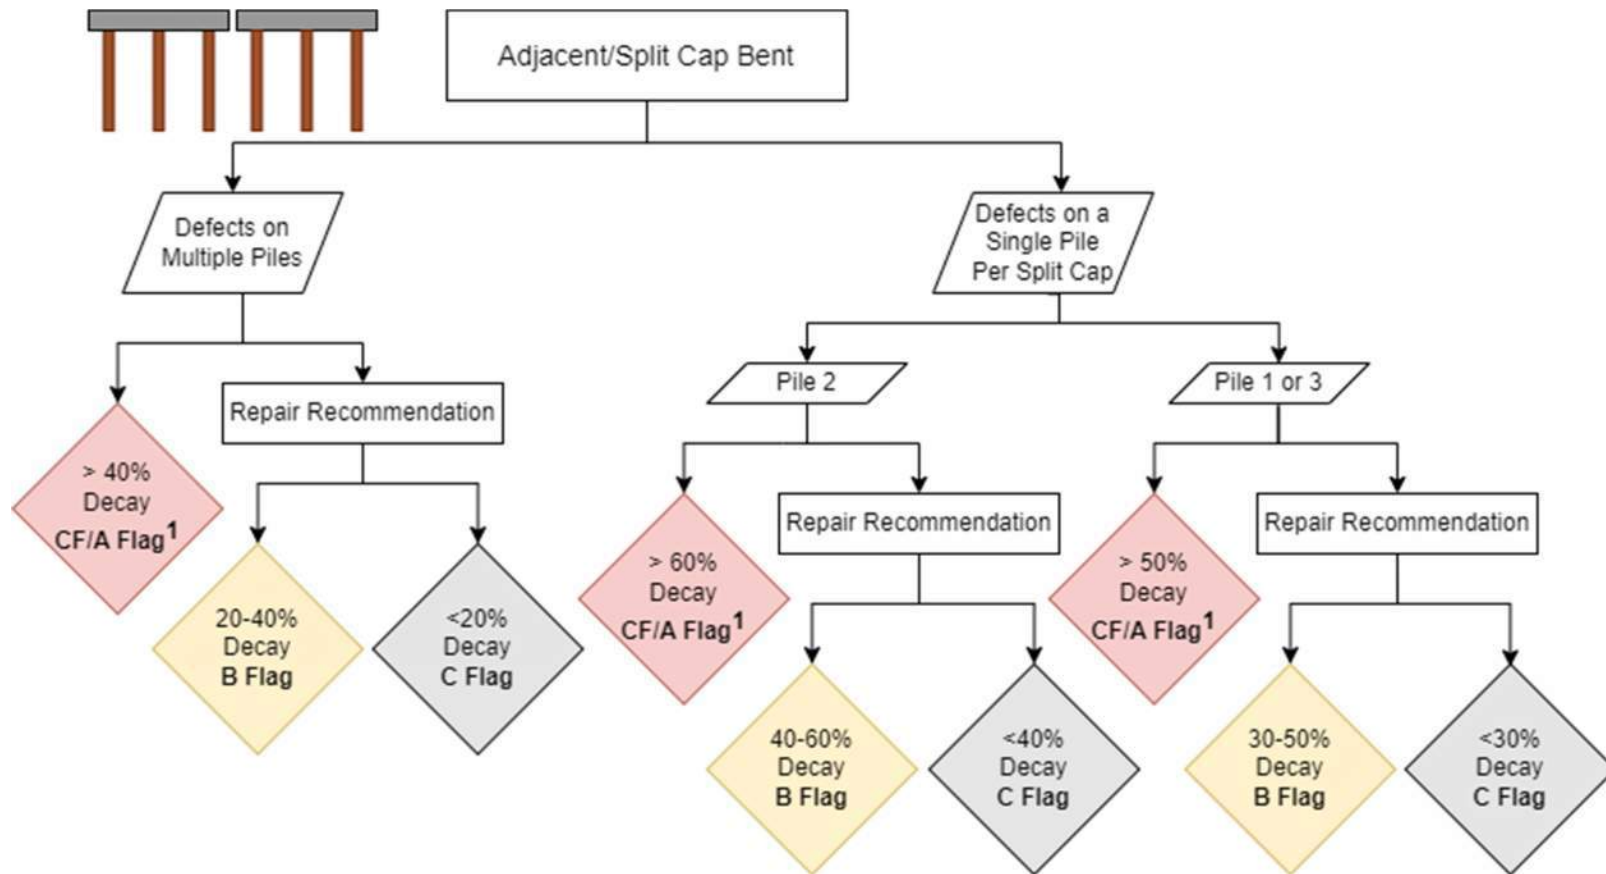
Adjacent/Split Cap Bent

Defects on Multiple Piles

Defects on a Single Pile Per Split Cap

> 40% Decay CF/A Flag$^1$

Repair Recommendation

20-40% Decay B Flag

<20% Decay C Flag

Pile 2

> 60% Decay CF/A Flag$^1$

Repair Recommendation

40-60% Decay B Flag

<40% Decay C Flag

Pile 1 or 3

> 50% Decay CF/A Flag$^1$

Repair Recommendation

30-50% Decay B Flag

<30% Decay C Flag